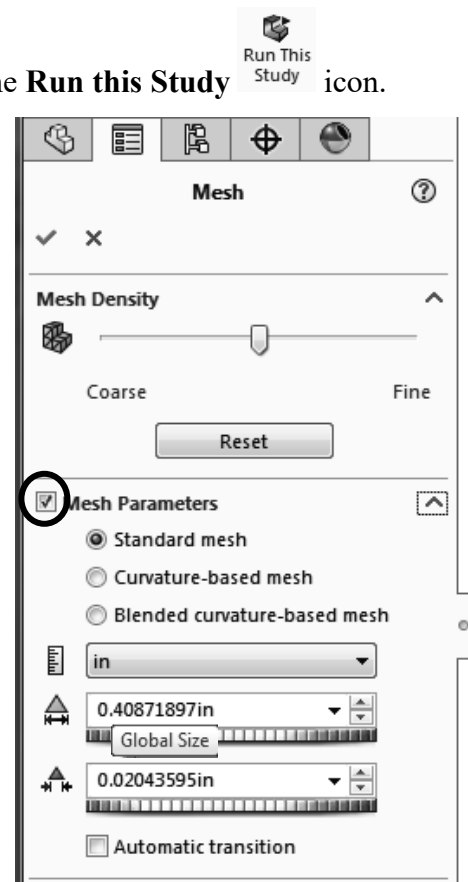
he **Run this Study** Run This Study icon.

Mesh

Mesh Density

Coarse Fine

Reset

Mesh Parameters

Standard mesh

Curvature-based mesh

Blended curvature-based mesh

in

0.40871897in

Global Size

0.02043595in

Automatic transition